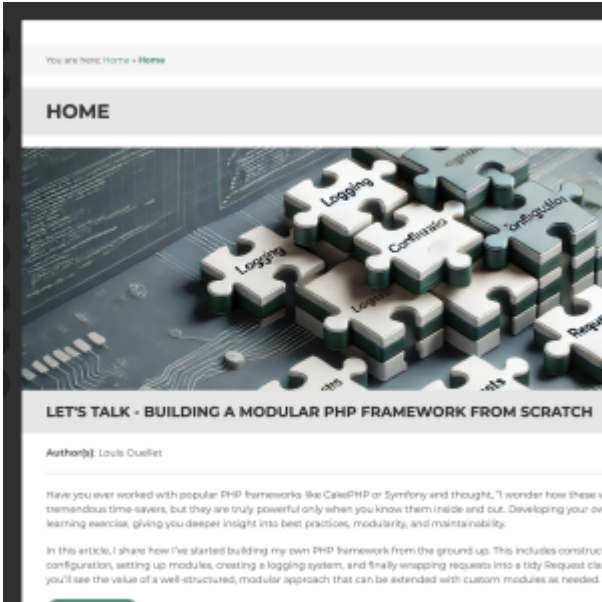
You are here: Home » Home

HOME

Logging

Logging

Confinatio

onfiguratio

Logs

Requ

LET'S TALK - BUILDING A MODULAR PHP FRAMEWORK FROM SCRATCH

Author(s): Louis Ouellet

Have you ever worked with popular PHP frameworks like CakePHP or Symfony and thought, "I wonder how these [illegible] tremendous time-savers, but they are truly powerful only when you know them inside and out. Developing your ow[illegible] learning exercise, giving you deeper insight into best practices, modularity, and maintainability.

In this article, I share how I've started building my own PHP framework from the ground up. This includes construc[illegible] configuration, setting up modules, creating a logging system, and finally wrapping requests into a tidy Request cla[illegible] you'll see the value of a well-structured, modular approach that can be extended with custom modules as needed.